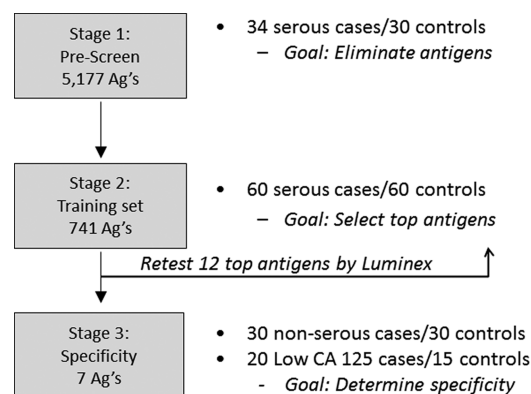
Stage 1:
Pre-Screen
5,177 Ag's

• 34 serous cases/30 controls
– Goal: Eliminate antigens

Stage 2:
Training set
741 Ag's

• 60 serous cases/60 controls
– Goal: Select top antigens

Retest 12 top antigens by Luminex

Stage 3:
Specificity
7 Ag's

• 30 non-serous cases/30 controls
• 20 Low CA 125 cases/15 controls
- Goal: Determine specificity